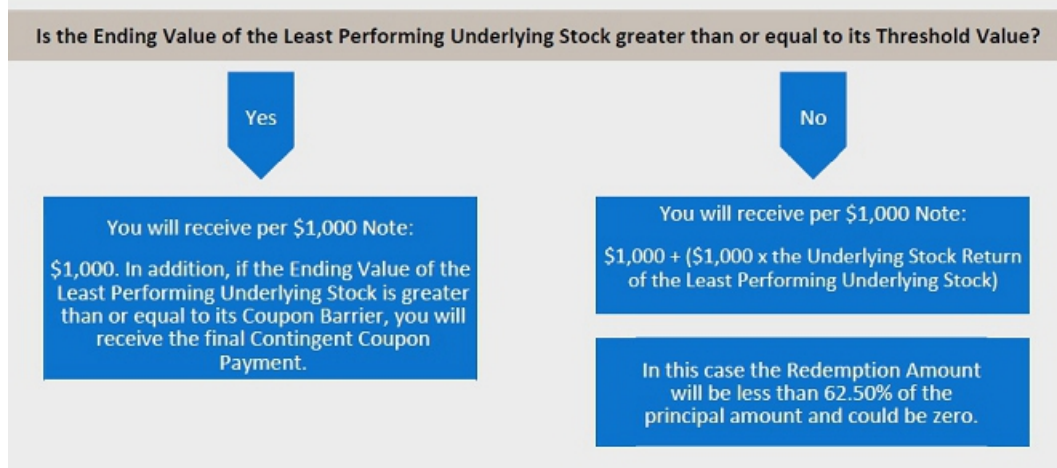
Is the Ending Value of the Least Performing Underlying Stock greater than or equal to its Threshold Value?

Yes

You will receive per \$1,000 Note:

\$1,000. In addition, if the Ending Value of the Least Performing Underlying Stock is greater than or equal to its Coupon Barrier, you will receive the final Contingent Coupon Payment.

No

You will receive per \$1,000 Note:

\$1,000 + (\$1,000 x the Underlying Stock Return of the Least Performing Underlying Stock)

In this case the Redemption Amount will be less than 62.50% of the principal amount and could be zero.